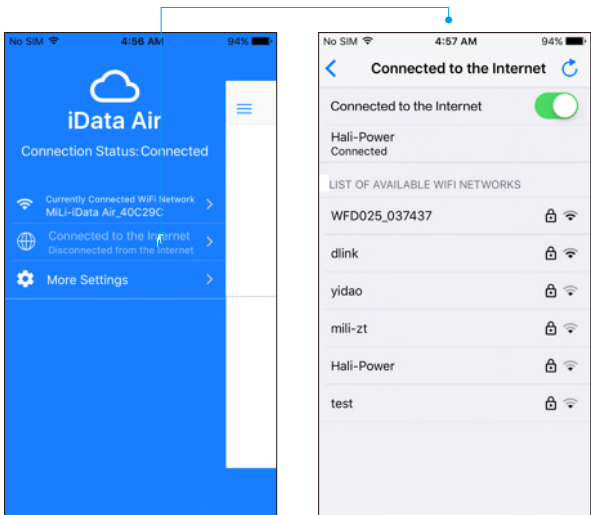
No SIM 4:56 AM 94%

iData Air

Connection Status:Connected

Currently Connected WiFi Network
MiLi-iData Air_40C29C

Connected to the Internet
Disconnected from the Internet

More Settings

No SIM 4:57 AM 94%

Connected to the Internet

Connected to the Internet

Hali-Power
Connected

LIST OF AVAILABLE WIFI NETWORKS

WFD025_037437

dlink

yidao

mili-zt

Hali-Power

test